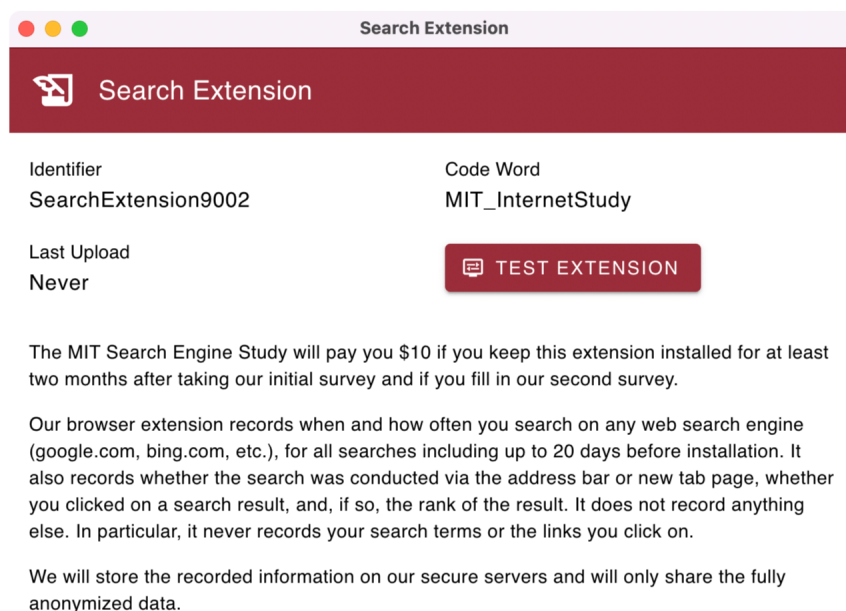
Search Extension

Search Extension

Identifier
SearchExtension9002

Code Word
MIT_InternetStudy

Last Upload
Never

TEST EXTENSION

The MIT Search Engine Study will pay you $10 if you keep this extension installed for at least two months after taking our initial survey and if you fill in our second survey.

Our browser extension records when and how often you search on any web search engine (google.com, bing.com, etc.), for all searches including up to 20 days before installation. It also records whether the search was conducted via the address bar or new tab page, whether you clicked on a search result, and, if so, the rank of the result. It does not record anything else. In particular, it never records your search terms or the links you click on.

We will store the recorded information on our secure servers and will only share the fully anonymized data.